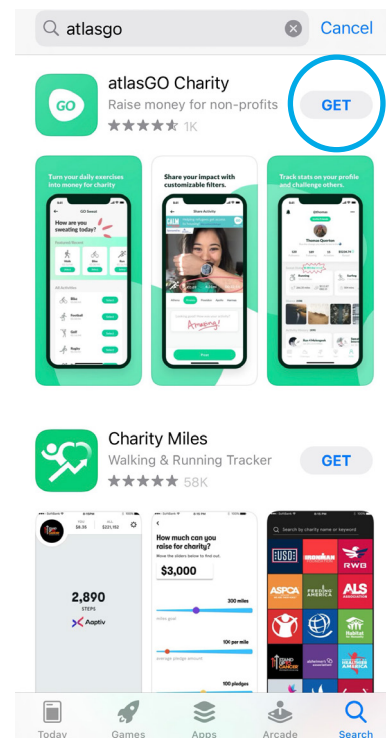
atlasgo

Cancel

GO

atlasGO Charity

Raise money for non-profits

1K

GET

Turn your daily exercises into money for charity

How are you sweating today?

Share your impact with customizable filters.

Amazing!

Track stats on your profile and challenge others.

Charity Miles

Walking & Running Tracker

58K

GET

2,890

STEPS

Aptiv

How much can you raise for charity?

$3,000

ASPCA

ALS

RWB

Today

Games

Apps

Arcade

Search